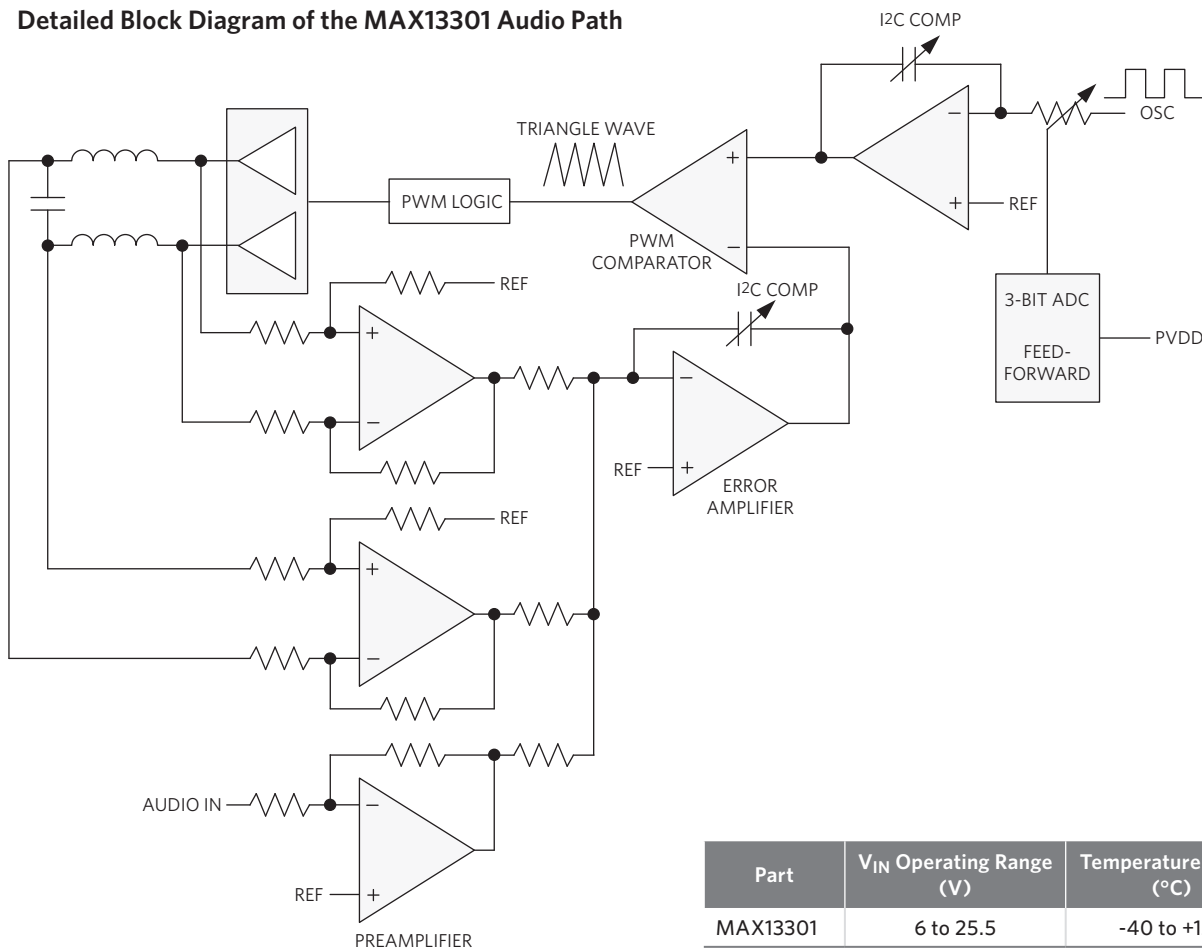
Detailed Block Diagram of the MAX13301 Audio Path

I2C COMP

OSC

TRIANGLE WAVE

+

–

+

REF

PWM LOGIC

PWM COMPARATOR

–

REF

I2C COMP

3-BIT ADC

FEED-FORWARD

PVDD

+

–

–

+

REF

ERROR AMPLIFIER

REF

+

–

AUDIO IN

–

REF

+

PREAMPLIFIER

| Part | $V_{IN}$ Operating Range (V) | Temperature (°C) |
|---|---|---|
| MAX13301 | 6 to 25.5 | -40 to +1 |